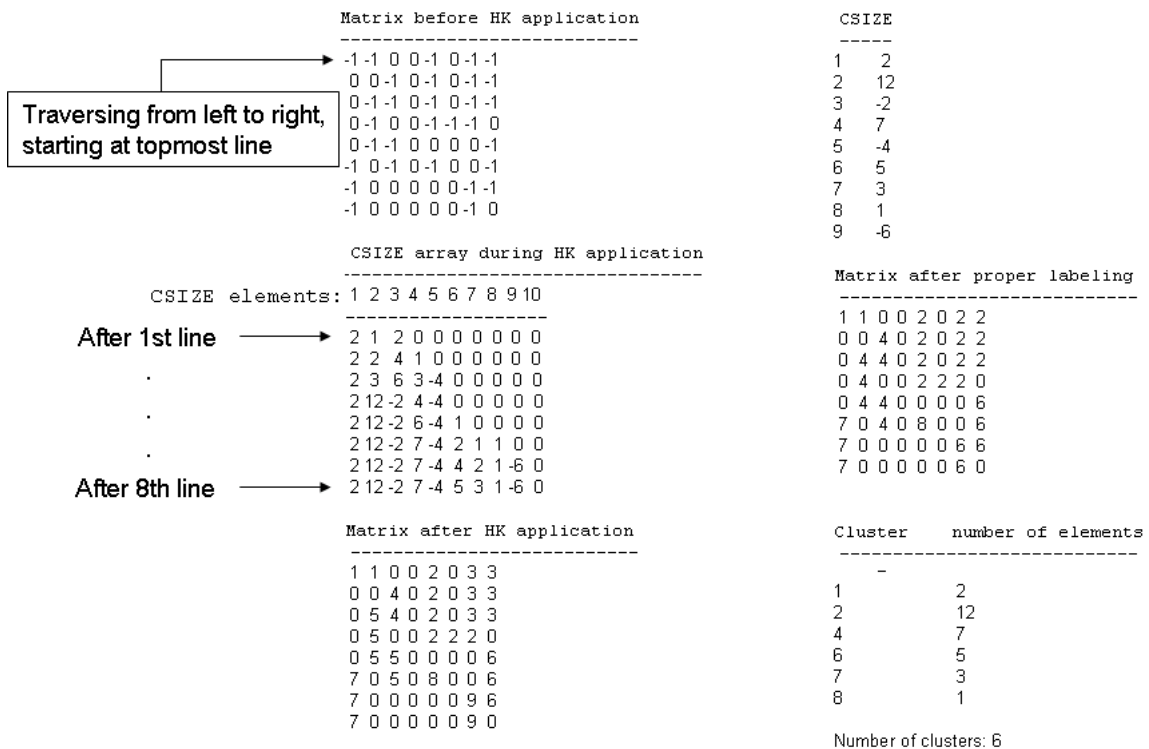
Matrix before HK application
---------------------------
-1 -1 0 0 -1 0 -1 -1
0 0 -1 0 -1 0 -1 -1
0 -1 -1 0 -1 0 -1 -1
0 -1 0 0 -1 -1 -1 0
0 -1 -1 0 0 0 0 -1
-1 0 -1 0 -1 0 0 -1
-1 0 0 0 0 0 -1 -1
-1 0 0 0 0 0 -1 0

Traversing from left to right, starting at topmost line

CSIZE array during HK application
------------------------------------
CSIZE elements: 1 2 3 4 5 6 7 8 9 10
-------------------
After 1st line
2 1 2 0 0 0 0 0 0 0
2 2 4 1 0 0 0 0 0 0
2 3 6 3 -4 0 0 0 0 0
2 12 -2 4 -4 0 0 0 0 0
2 12 -2 6 -4 1 0 0 0 0
2 12 -2 7 -4 2 1 1 0 0
2 12 -2 7 -4 4 2 1 -6 0
After 8th line
2 12 -2 7 -4 5 3 1 -6 0
.
.
.

Matrix after HK application
---------------------------
1 1 0 0 2 0 3 3
0 0 4 0 2 0 3 3
0 5 4 0 2 0 3 3
0 5 0 0 2 2 2 0
0 5 5 0 0 0 0 6
7 0 5 0 8 0 0 6
7 0 0 0 0 0 9 6
7 0 0 0 0 0 9 0

CSIZE
-----
1 2
2 12
3 -2
4 7
5 -4
6 5
7 3
8 1
9 -6

Matrix after proper labeling
----------------------------
1 1 0 0 2 0 2 2
0 0 4 0 2 0 2 2
0 4 4 0 2 0 2 2
0 4 0 0 2 2 2 0
0 4 4 0 0 0 0 6
7 0 4 0 8 0 0 6
7 0 0 0 0 0 6 6
7 0 0 0 0 0 6 0

Cluster number of elements
----------------------------
-
1 2
2 12
4 7
6 5
7 3
8 1

Number of clusters: 6